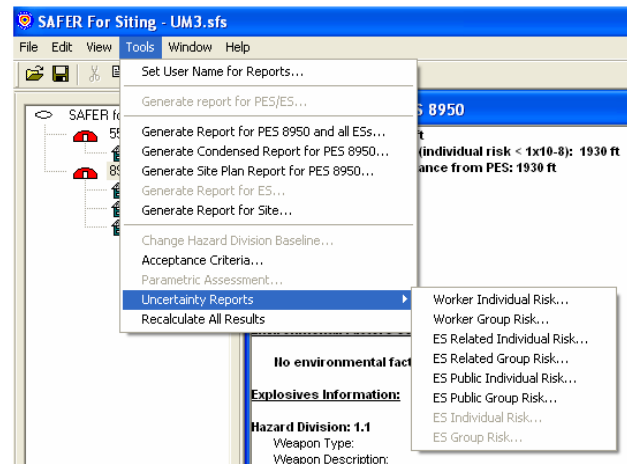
SAFER For Siting - UM3.sfs

File Edit View Tools Window Help

SAFER fo
55
89

Set User Name for Reports...
Generate report for PES/ES...
Generate Report for PES 8950 and all ESs...
Generate Condensed Report for PES 8950...
Generate Site Plan Report for PES 8950...
Generate Report for ES...
Generate Report for Site...
Change Hazard Division Baseline...
Acceptance Criteria...
Parametric Assessment...
Uncertainty Reports
Recalculate All Results

Worker Individual Risk...
Worker Group Risk...
ES Related Individual Risk...
ES Related Group Risk...
ES Public Individual Risk...
ES Public Group Risk...
ES Individual Risk...
ES Group Risk...

S 8950
ft
(individual risk < 1x10-8): 1930 ft
ance from PES: 1930 ft

No environmental fact

Explosives Information:

Hazard Division: 1.1
Weapon Type:
Weapon Description: